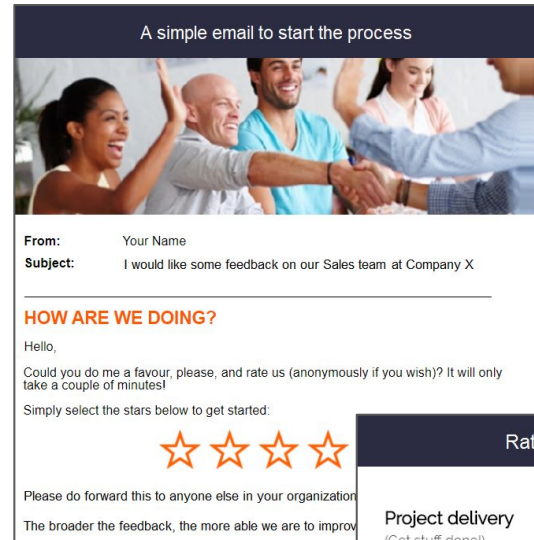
A simple email to start the process

From: Your Name
Subject: I would like some feedback on our Sales team at Company X

HOW ARE WE DOING?

Hello,

Could you do me a favour, please, and rate us (anonymously if you wish)? It will only take a couple of minutes!

Simply select the stars below to get started:

Please do forward this to anyone else in your organization

The broader the feedback, the more able we are to improv

Rat

Project delivery
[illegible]